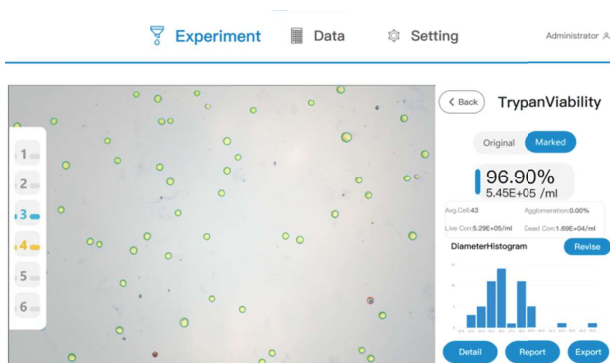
Experiment Data Setting Administrator

1
2
3
4
5
6

Back TrypanViability

Original Marked

96.90%
5.45E+05 /ml

Avg.Cell:43 Agglomeration:0.00%
Live Con:5.29E+05/ml Dead Con:1.69E+04/ml

DiameterHistogram Revise

Detail Report Export